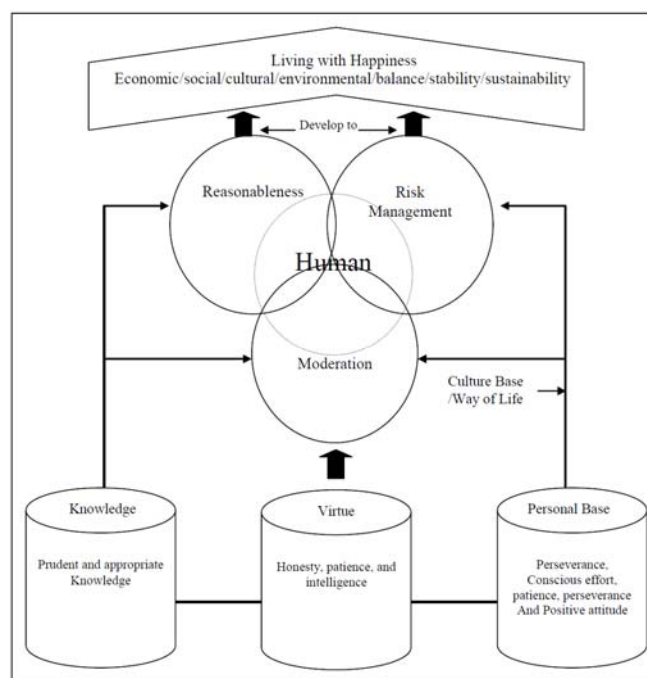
Living with Happiness
Economic/social/cultural/environmental/balance/stability/sustainability

Develop to

Reasonableness

Risk Management

Human

Moderation

Culture Base /Way of Life

Knowledge

Prudent and appropriate Knowledge

Virtue

Honesty, patience, and intelligence

Personal Base

Perseverance, Conscious effort, patience, perseverance And Positive attitude